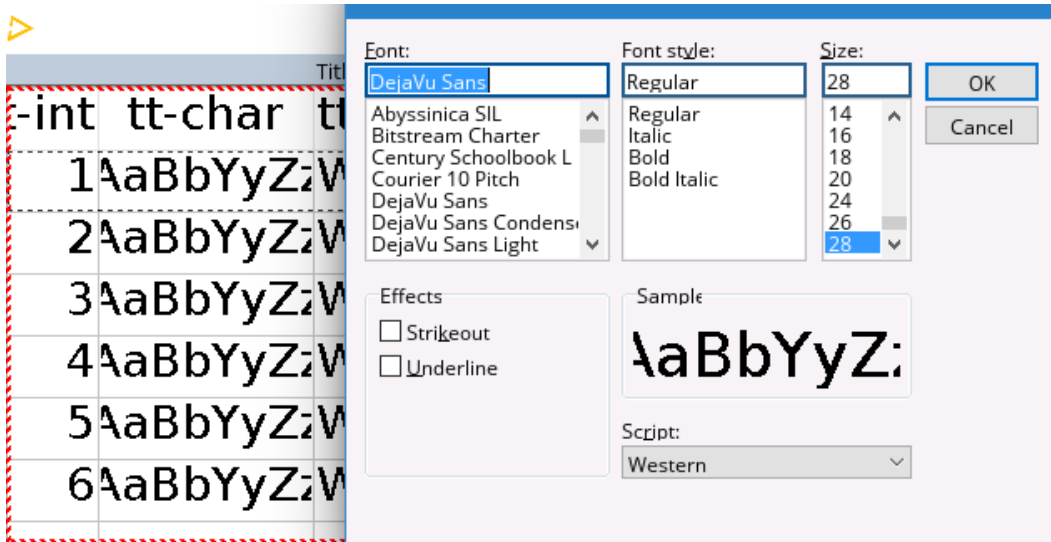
Titl

| -int | tt-char | tt |
|---|---|---|
| 1 | \aBbYyZz | W |
| 2 | \aBbYyZz | W |
| 3 | \aBbYyZz | W |
| 4 | \aBbYyZz | W |
| 5 | \aBbYyZz | W |
| 6 | \aBbYyZz | W |

Font:
DejaVu Sans
Abyssinica SIL
Bitstream Charter
Century Schoolbook L
Courier 10 Pitch
DejaVu Sans
DejaVu Sans Condense
DejaVu Sans Light

Font style:
Regular
Regular
Italic
Bold
Bold Italic

Size:
28
14
16
18
20
24
26
28

OK
Cancel

Effects
Strikeout
Underline

Sample
\aBbYyZ:

Script:
Western